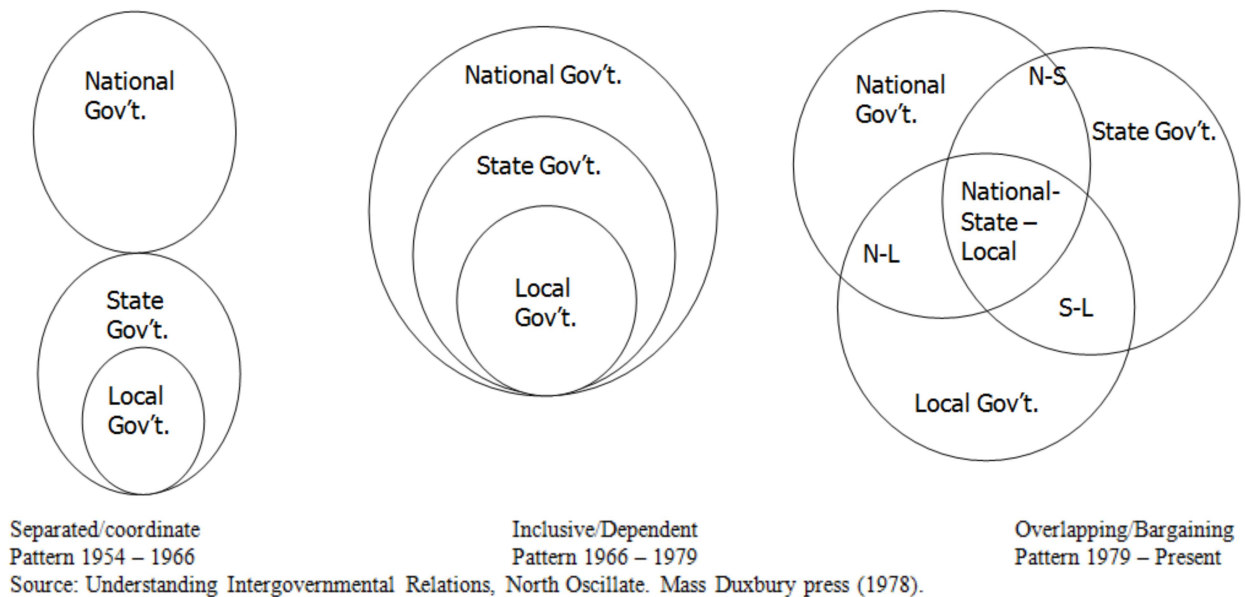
National Gov't.

State Gov't.

Local Gov't.

National Gov't.

State Gov't.

Local Gov't.

National Gov't.

N-S

State Gov't.

National-State – Local

N-L

S-L

Local Gov't.

Separated/coordinate Pattern 1954 – 1966

Inclusive/Dependent Pattern 1966 – 1979

Overlapping/Bargaining Pattern 1979 – Present

Source: Understanding Intergovernmental Relations, North Oscillate. Mass Duxbury press (1978).